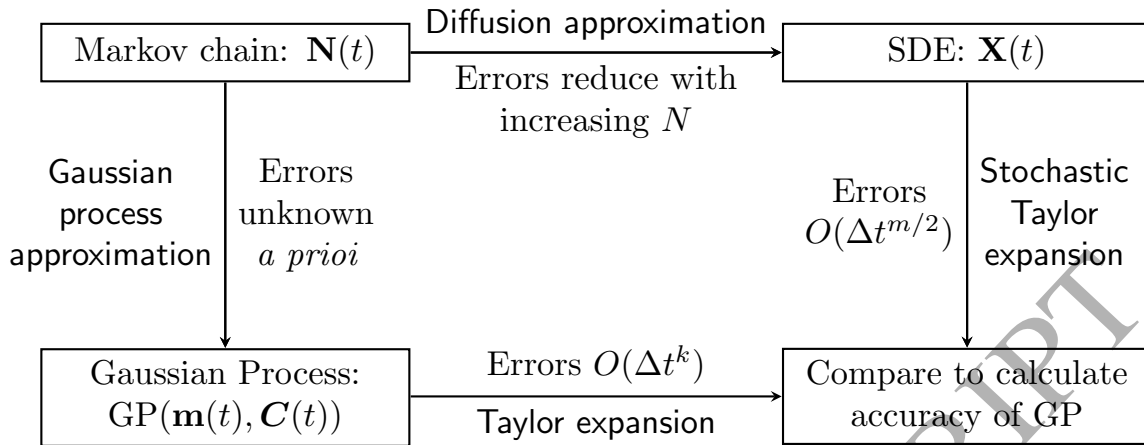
Markov chain: $\mathbf{N}(t)$

Diffusion approximation

Errors reduce with increasing $N$

SDE: $\mathbf{X}(t)$

Gaussian process approximation

Errors unknown *a prioi*

Errors $O(\Delta t^{m/2})$

Stochastic Taylor expansion

Gaussian Process: $\mathrm{GP}(\mathbf{m}(t), \boldsymbol{C}(t))$

Errors $O(\Delta t^k)$

Taylor expansion

Compare to calculate accuracy of GP

PT